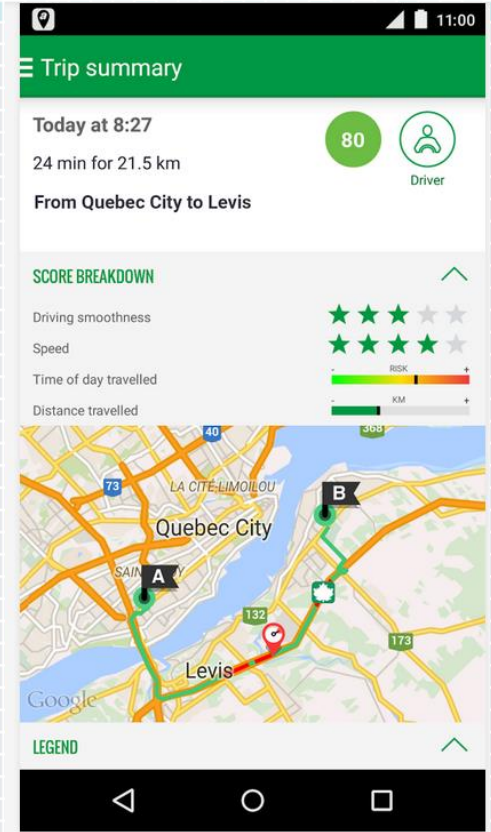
11:00

Trip summary

Today at 8:27

24 min for 21.5 km

From Quebec City to Levis

80

Driver

SCORE BREAKDOWN

Driving smoothness

Speed

Time of day travelled

- RISK +

Distance travelled

- KM +

40

368

73

LA CITÉ-LIMOILOU

B

Quebec City

SAIN

A

132

173

Levis

Google

LEGEND